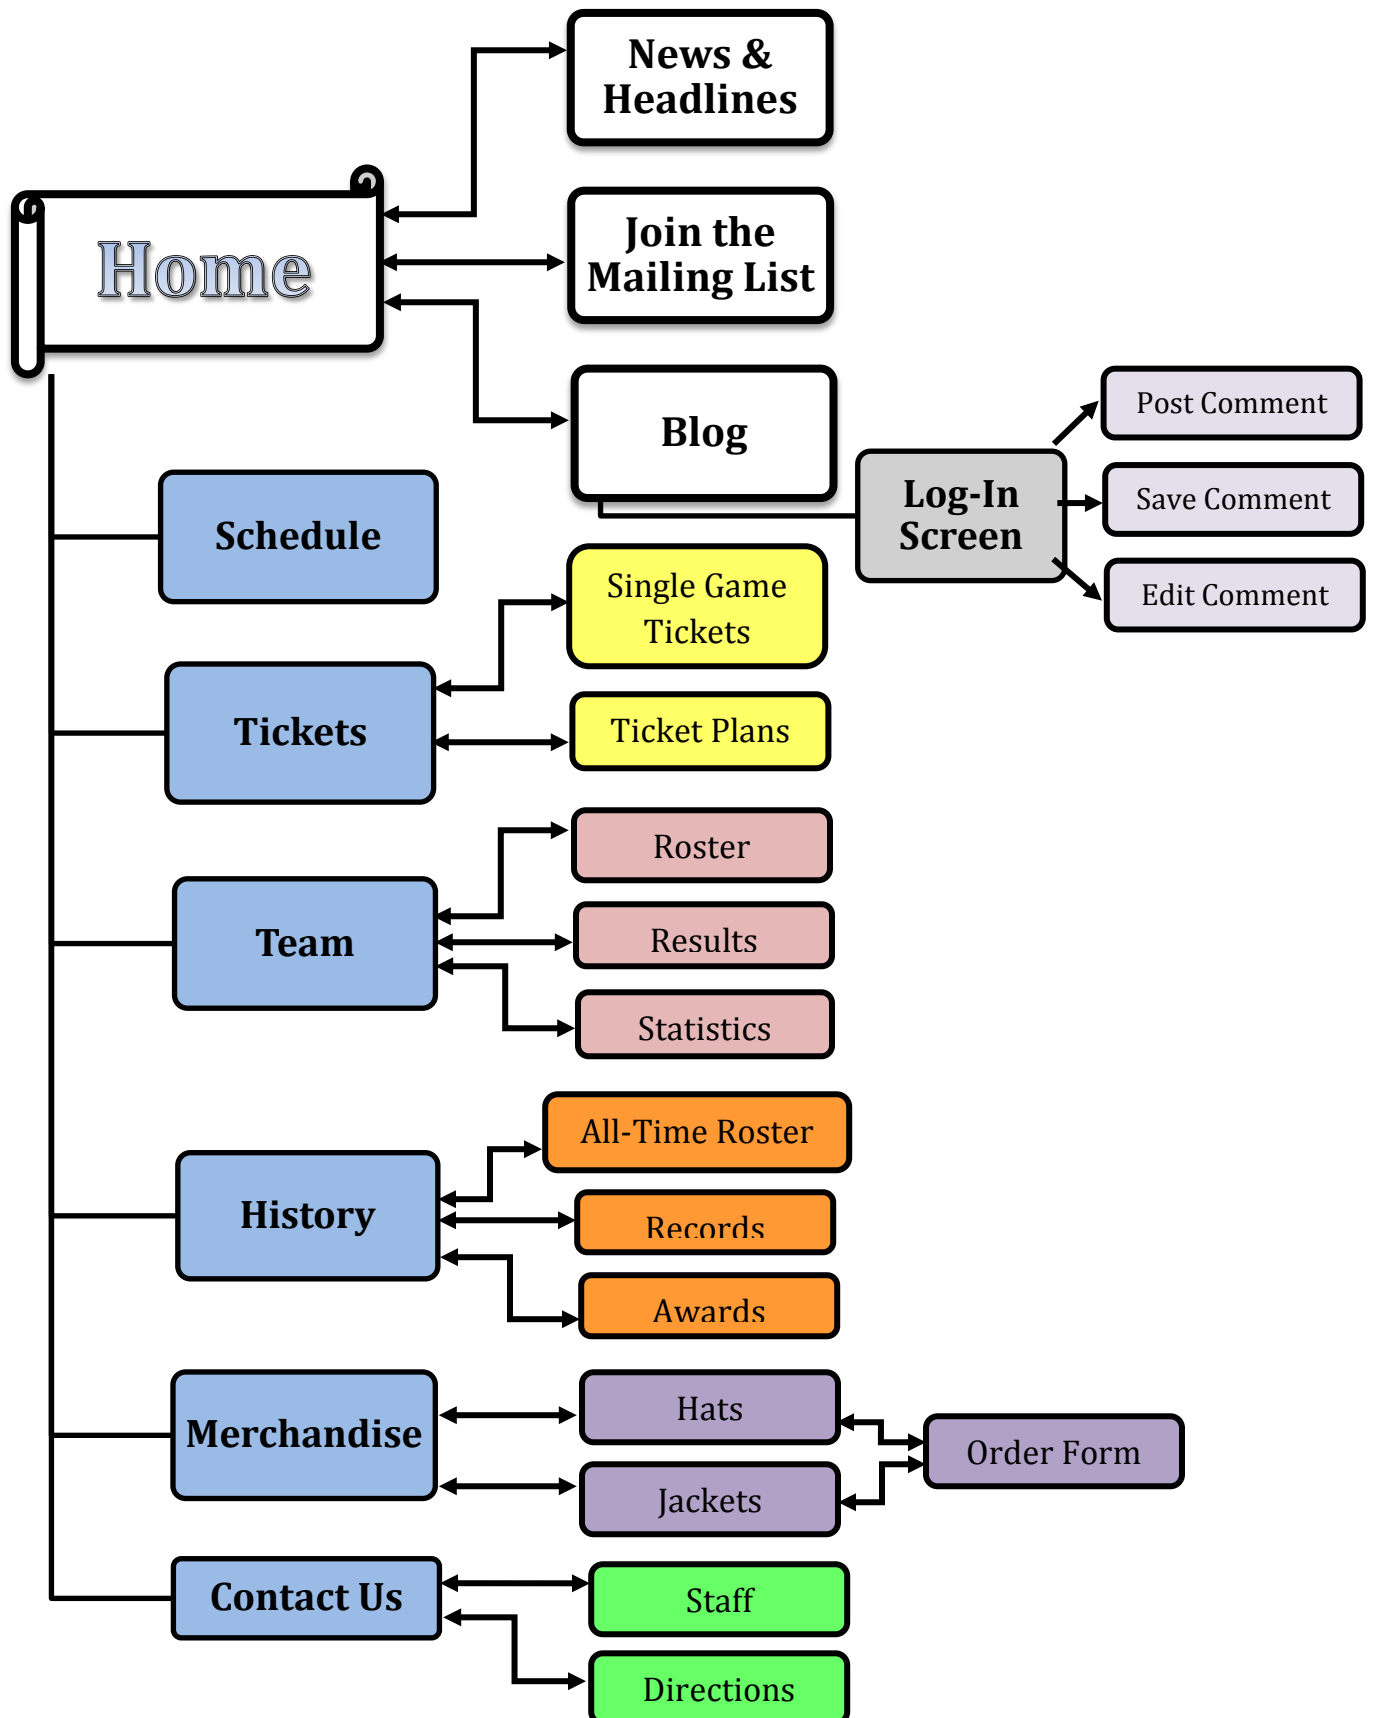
News & Headlines

Home

Join the Mailing List

Blog

Log-In Screen

Post Comment

Save Comment

Edit Comment

Schedule

Single Game Tickets

Tickets

Ticket Plans

Roster

Team

Results

Statistics

All-Time Roster

History

Records

Awards

Hats

Merchandise

Order Form

Jackets

Contact Us

Staff

Directions